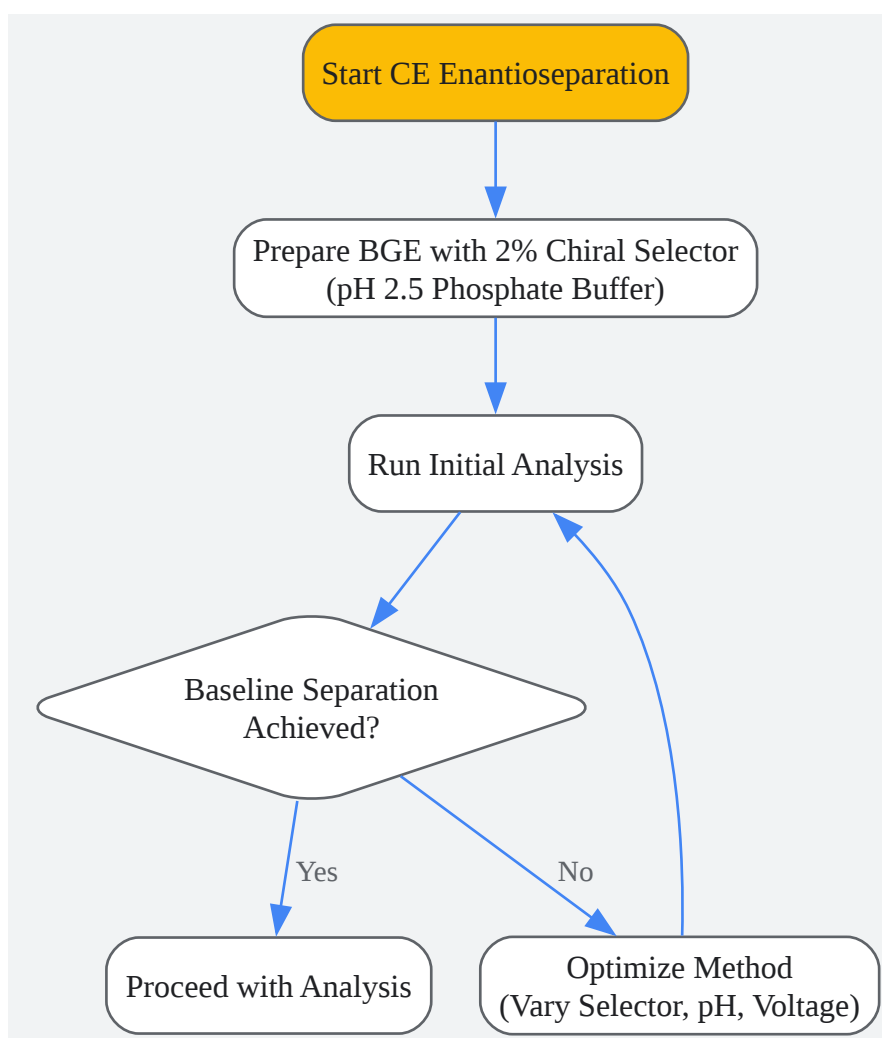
Start CE Enantioseparation

Prepare BGE with 2% Chiral Selector (pH 2.5 Phosphate Buffer)

Run Initial Analysis

Baseline Separation Achieved?

Yes

No

Proceed with Analysis

Optimize Method (Vary Selector, pH, Voltage)